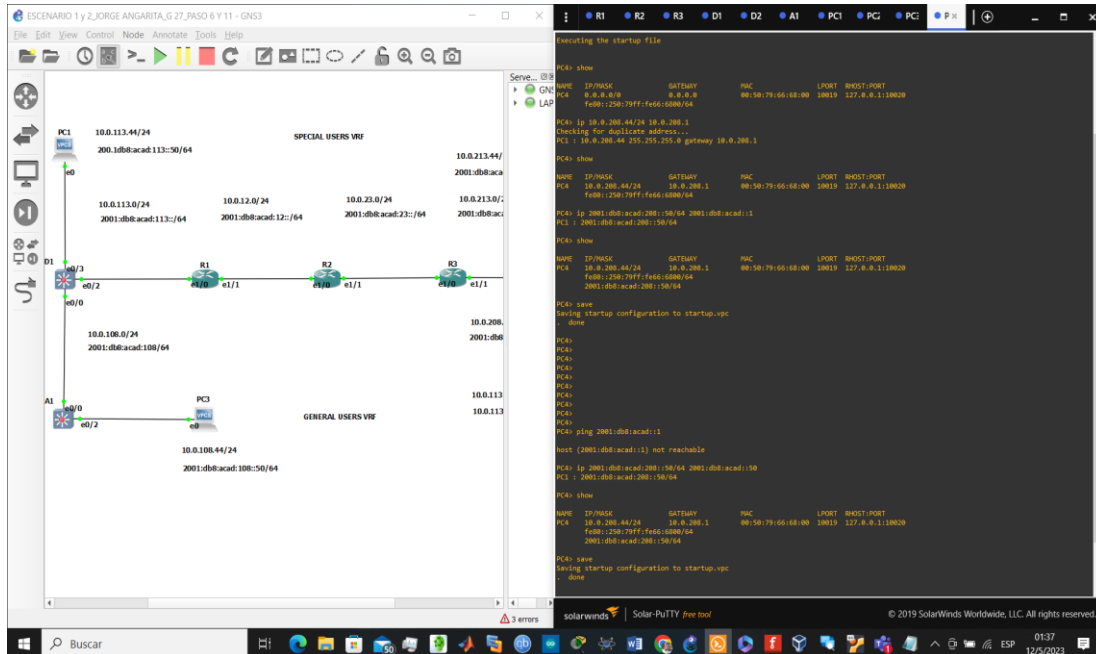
ESCENARIO 1 y 2_JORGE ANGARITA_G 27_PASO 6 Y 11 - GNS3

File Edit View Control Node Annotate Tools Help

PC1
10.0.113.44/24
200.1db8:acad:113::50/64
e0

SPECIAL USERS VRF

10.0.213.44/
2001:db8:aca

10.0.113.0/24
2001:db8:acad:113::/64

10.0.12.0/24
2001:db8:acad:12::/64

10.0.23.0/24
2001:db8:acad:23::/64

10.0.213.0/
2001:db8:ac

D1
e0/3
e0/2
e0/0

R1
e1/0 e1/1

R2
e1/0 e1/1

R3
e1/0 e1/1

10.0.108.0/24
2001:db8:acad:108/64

10.0.208.
2001:db8

A1
e0/0
e0/2

PC3
e0

GENERAL USERS VRF

10.0.113
10.0.113

10.0.108.44/24
2001:db8:acad:108::50/64

Serve...
GNS
LAP

3 errors

R1 R2 R3 D1 D2 A1 PC1 PC2 PC3 P

Executing the startup file

PC4> show

NAME IP/MASK GATEWAY MAC LPORT RHOST:PORT
PC4 0.0.0.0/0 0.0.0.0 00:50:79:66:68:00 10019 127.0.0.1:10020
fe80::250:79ff:fe66:6800/64

PC4> ip 10.0.208.44/24 10.0.208.1
Checking for duplicate address...
PC1 : 10.0.208.44 255.255.255.0 gateway 10.0.208.1

PC4> show

NAME IP/MASK GATEWAY MAC LPORT RHOST:PORT
PC4 10.0.208.44/24 10.0.208.1 00:50:79:66:68:00 10019 127.0.0.1:10020
fe80::250:79ff:fe66:6800/64

PC4> ip 2001:db8:acad:208::50/64 2001:db8:acad::1
PC1 : 2001:db8:acad:208::50/64

PC4> show

NAME IP/MASK GATEWAY MAC LPORT RHOST:PORT
PC4 10.0.208.44/24 10.0.208.1 00:50:79:66:68:00 10019 127.0.0.1:10020
fe80::250:79ff:fe66:6800/64
2001:db8:acad:208::50/64

PC4> save
Saving startup configuration to startup.vpc
. done

PC4>
PC4>
PC4>
PC4>
PC4>
PC4>
PC4>
PC4>
PC4>
PC4>
PC4> ping 2001:db8:acad::1

host (2001:db8:acad::1) not reachable

PC4> ip 2001:db8:acad:208::50/64 2001:db8:acad::50
PC1 : 2001:db8:acad:208::50/64

PC4> show

NAME IP/MASK GATEWAY MAC LPORT RHOST:PORT
PC4 10.0.208.44/24 10.0.208.1 00:50:79:66:68:00 10019 127.0.0.1:10020
fe80::250:79ff:fe66:6800/64
2001:db8:acad:208::50/64

PC4> save
Saving startup configuration to startup.vpc
. done

solarwinds | Solar-PuTTY free tool
© 2019 SolarWinds Worldwide, LLC. All rights reserved.

Buscar
ESP 01:37 12/5/2023